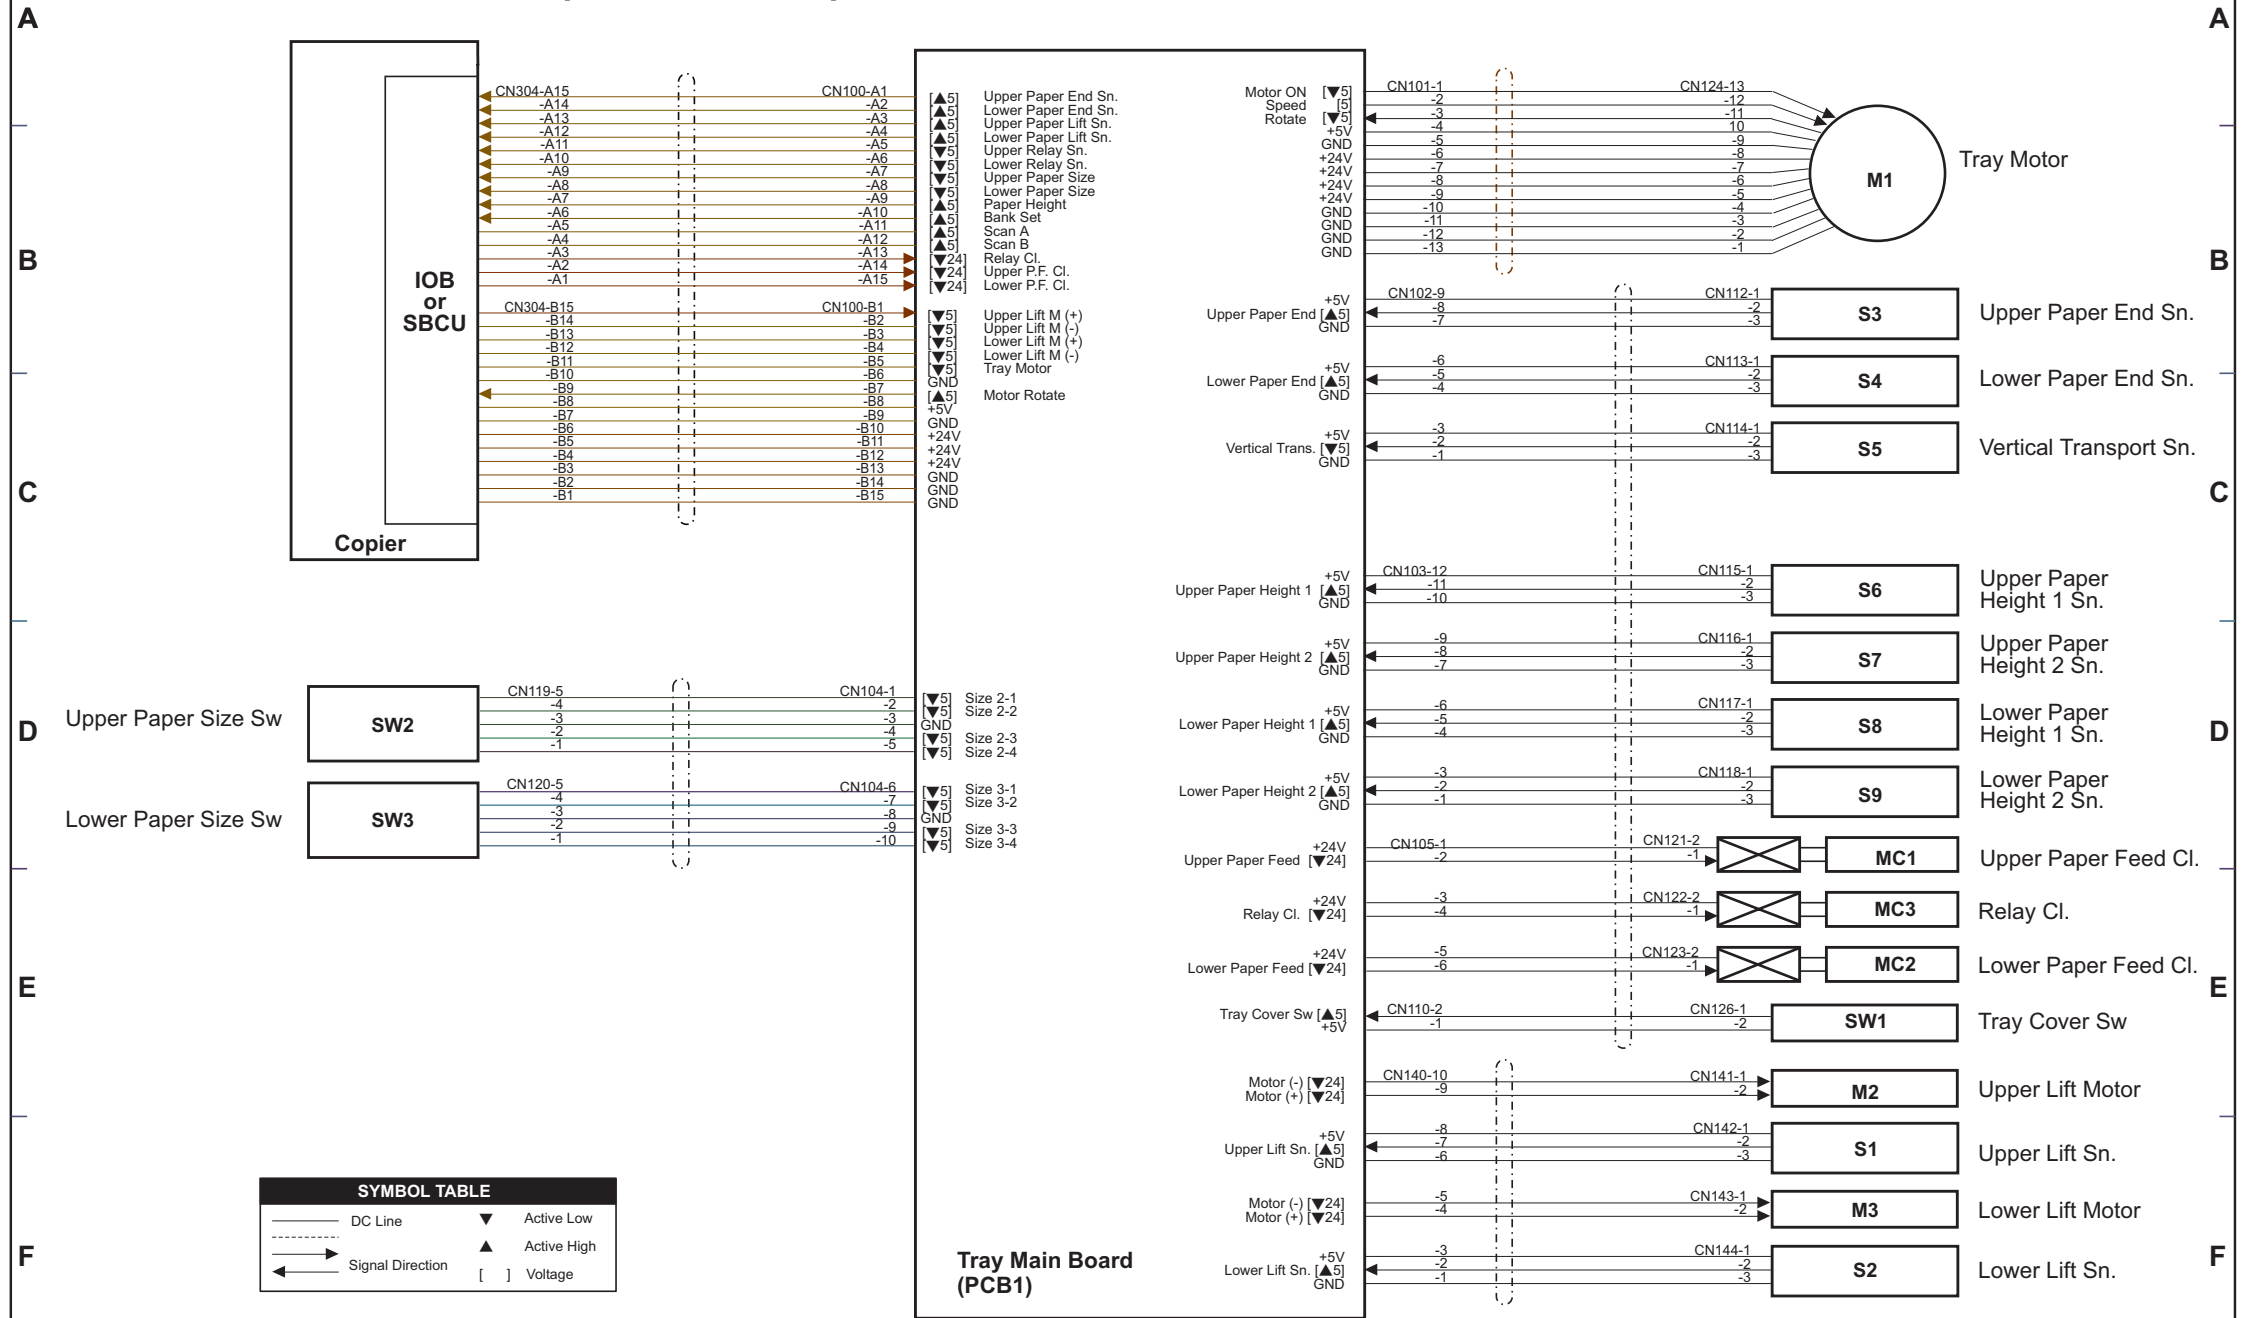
A

IOB or SBCU

Copier

CN304-A15
-A14
-A13
-A12
-A11
-A10
-A9
-A8
-A7
-A6
-A5
-A4
-A3
-A2
-A1

CN304-B15
-B14
-B13
-B12
-B11
-B10
-B9
-B8
-B7
-B6
-B5
-B4
-B3
-B2
-B1

CN100-A1
-A2
-A3
-A4
-A5
-A6
-A7
-A8
-A9
-A10
-A11
-A12
-A13
-A14
-A15

CN100-B1
-B2
-B3
-B4
-B5
-B6
-B7
-B8
-B9
-B10
-B11
-B12
-B13
-B14
-B15

[▲5] Upper Paper End Sn.
[▲5] Lower Paper End Sn.
[▲5] Upper Paper Lift Sn.
[▲5] Lower Paper Lift Sn.
[▼5] Upper Relay Sn.
[▼5] Lower Relay Sn.
[▼5] Upper Paper Size
[▼5] Lower Paper Size
[▲5] Paper Height
[▲5] Bank Set
[▲5] Scan A
[▲5] Scan B
[▼24] Relay Cl.
[▼24] Upper P.F. Cl.
[▼24] Lower P.F. Cl.

[▼5] Upper Lift M (+)
[▼5] Upper Lift M (-)
[▼5] Lower Lift M (+)
[▼5] Lower Lift M (-)
[▼5] Tray Motor
GND
[▲5] Motor Rotate
+5V
GND
+24V
+24V
+24V
GND
GND
GND

Motor ON [▼5]
Speed [5]
Rotate [▼5]
+5V
GND
+24V
+24V
+24V
+24V
GND
GND
GND
GND

CN101-1
-2
-3
-4
-5
-6
-7
-8
-9
-10
-11
-12
-13

CN124-13
-12
-11
10
-9
-8
-7
-6
-5
-4
-3
-2
-1

M1 Tray Motor

B

Upper Paper End [▲5] +5V GND
CN102-9 -8 -7
CN112-1 -2 -3
S3 Upper Paper End Sn.

Lower Paper End [▲5] +5V GND
-6 -5 -4
CN113-1 -2 -3
S4 Lower Paper End Sn.

Vertical Trans. [▼5] +5V GND
-3 -2 -1
CN114-1 -2 -3
S5 Vertical Transport Sn.

C

Upper Paper Height 1 [▲5] +5V GND
CN103-12 -11 -10
CN115-1 -2 -3
S6 Upper Paper Height 1 Sn.

Upper Paper Height 2 [▲5] +5V GND
-9 -8 -7
CN116-1 -2 -3
S7 Upper Paper Height 2 Sn.

Lower Paper Height 1 [▲5] +5V GND
-6 -5 -4
CN117-1 -2 -3
S8 Lower Paper Height 1 Sn.

Lower Paper Height 2 [▲5] +5V GND
-3 -2 -1
CN118-1 -2 -3
S9 Lower Paper Height 2 Sn.

D

Upper Paper Size Sw SW2
CN119-5 -4 -3 -2 -1
CN104-1 -2 -3 -4 -5
[▼5] Size 2-1
[▼5] Size 2-2
GND
[▼5] Size 2-3
[▼5] Size 2-4

Lower Paper Size Sw SW3
CN120-5 -4 -3 -2 -1
CN104-6 -7 -8 -9 -10
[▼5] Size 3-1
[▼5] Size 3-2
GND
[▼5] Size 3-3
[▼5] Size 3-4

Upper Paper Feed [▼24] +24V
CN105-1 -2
CN121-2 -1
MC1 Upper Paper Feed Cl.

Relay Cl. [▼24] +24V
-3 -4
CN122-2 -1
MC3 Relay Cl.

Lower Paper Feed [▼24] +24V
-5 -6
CN123-2 -1
MC2 Lower Paper Feed Cl.

E

Tray Cover Sw [▲5] +5V
CN110-2 -1
CN126-1 -2
SW1 Tray Cover Sw

Motor (-) [▼24]
Motor (+) [▼24]
CN140-10 -9
CN141-1 -2
M2 Upper Lift Motor

Upper Lift Sn. [▲5] +5V GND
-8 -7 -6
CN142-1 -2 -3
S1 Upper Lift Sn.

Motor (-) [▼24]
Motor (+) [▼24]
-5 -4
CN143-1 -2
M3 Lower Lift Motor

Lower Lift Sn. [▲5] +5V GND
-3 -2 -1
CN144-1 -2 -3
S2 Lower Lift Sn.

F

SYMBOL TABLE
DC Line
Signal Direction
▼ Active Low
▲ Active High
[ ] Voltage

Tray Main Board (PCB1)